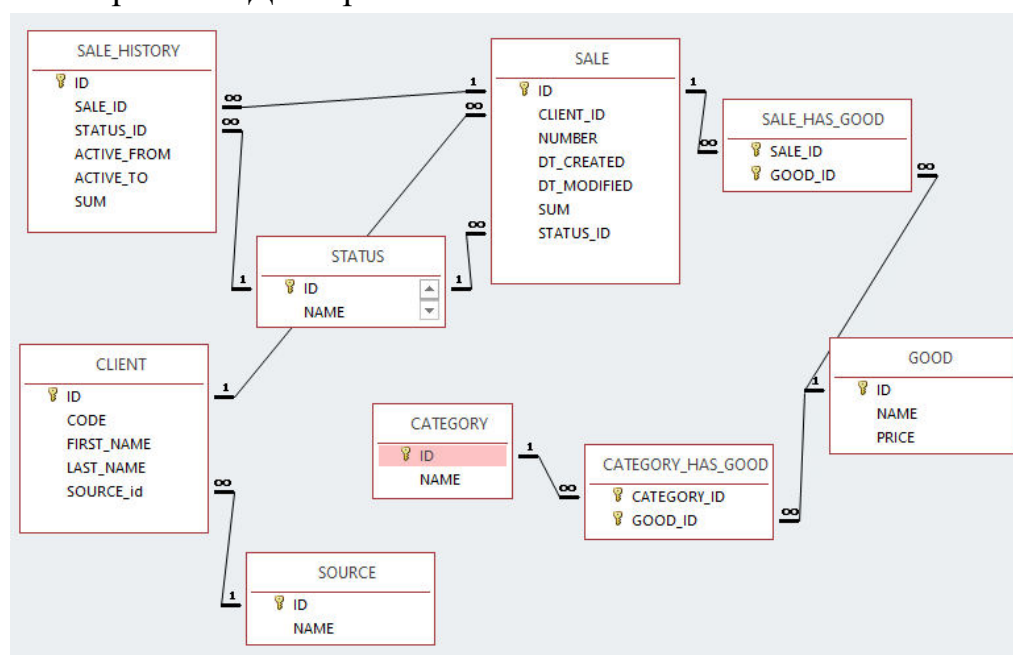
SALE_HISTORY
ID
SALE_ID
STATUS_ID
ACTIVE_FROM
ACTIVE_TO
SUM

SALE
ID
CLIENT_ID
NUMBER
DT_CREATED
DT_MODIFIED
SUM
STATUS_ID

SALE_HAS_GOOD
SALE_ID
GOOD_ID

STATUS
ID
NAME

CLIENT
ID
CODE
FIRST_NAME
LAST_NAME
SOURCE_id

CATEGORY
ID
NAME

CATEGORY_HAS_GOOD
CATEGORY_ID
GOOD_ID

GOOD
ID
NAME
PRICE

SOURCE
ID
NAME

1 ∞ 1 ∞ 1 ∞ ∞ 1 ∞ 1 1 ∞ 1 ∞ 1 ∞ 1 ∞